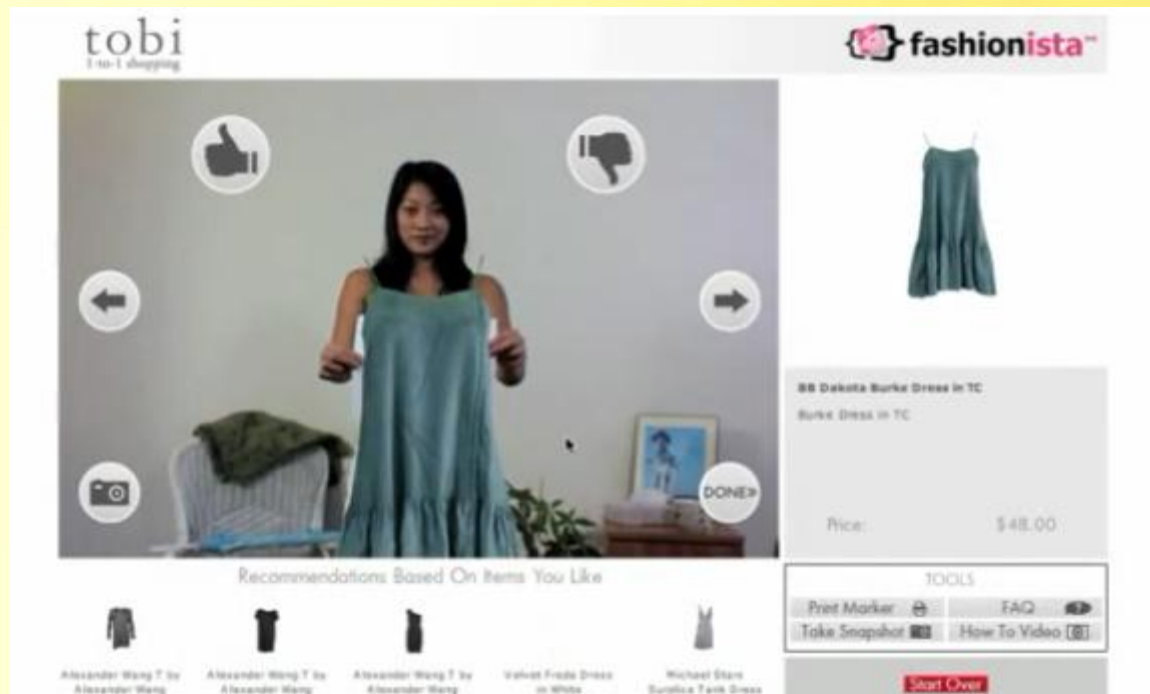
tobi
1-to-1 shopping

fashionista™

DONE>

BB Dakota Burke Dress in TC

Burke Dress in TC

Price: $48.00

Recommendations Based On Items You Like

Alexander Wang T by Alexander Wang

Alexander Wang T by Alexander Wang

Alexander Wang T by Alexander Wang

Velvet Frada Dress in White

Michael Stars Surplice Tank Dress

TOOLS

Print Marker

FAQ

Take Snapshot

How To Video

Start Over